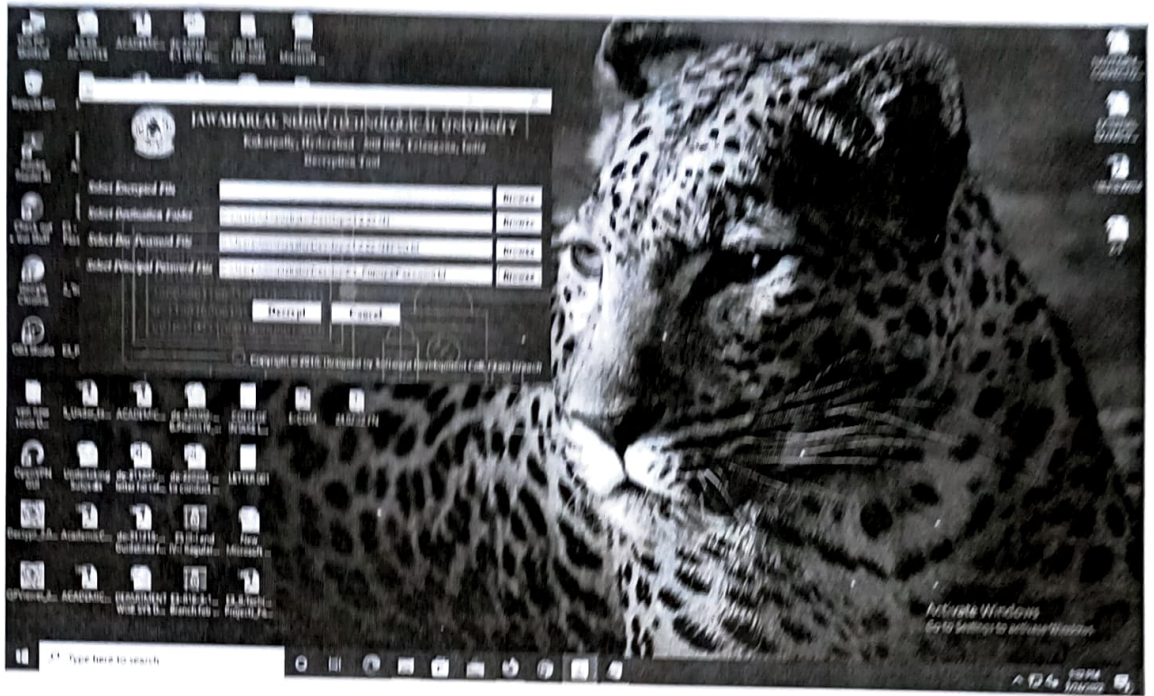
JAWAHARLAL NEHRU TECHNOLOGICAL UNIVERSITY
Kukatpally, Hyderabad - 500 085, Telangana, India
Decryption Tool

Select Encrypted File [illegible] Browse
Select Destination Folder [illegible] Browse
Select Key Password File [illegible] Browse
Select Principal Password File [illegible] Browse

Decrypt Cancel

Copyright © 2016 Designed by Software Development Cell, Exam branch

Activate Windows
Go to Settings to activate Windows.

Type here to search